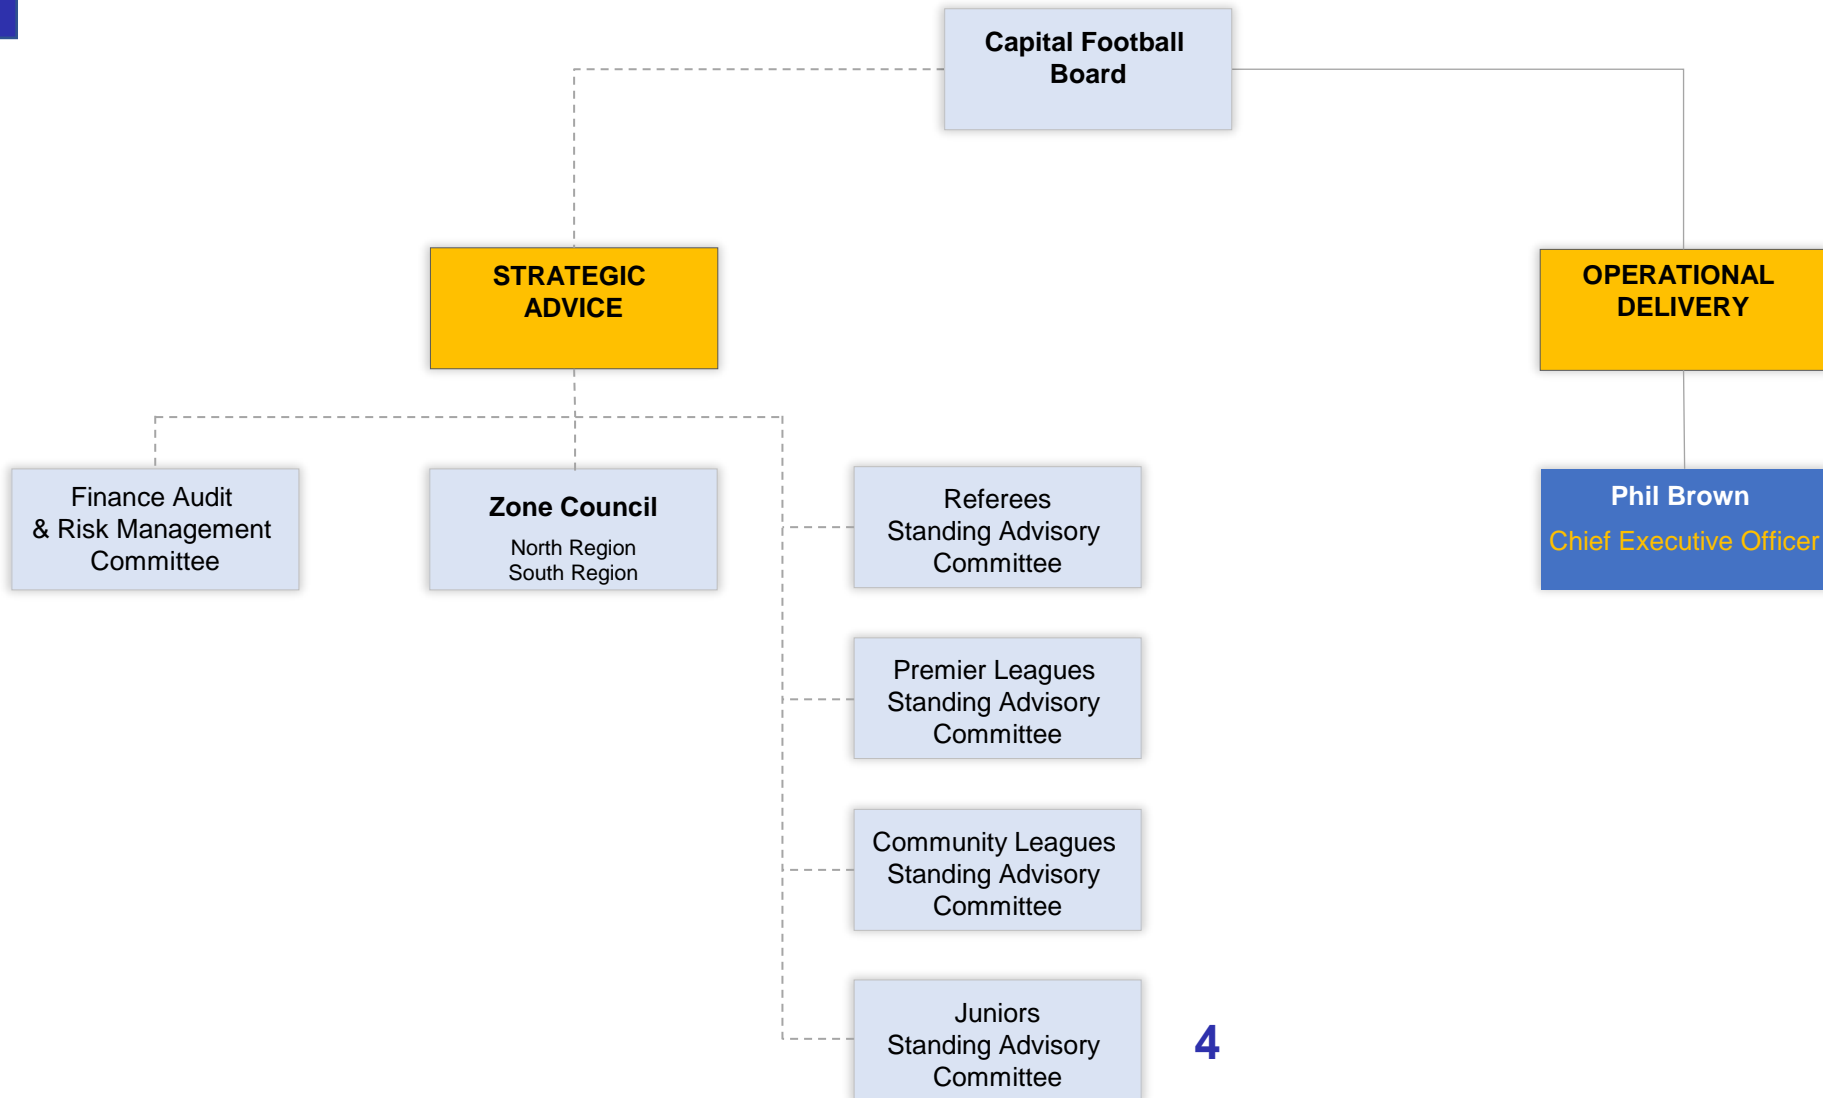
Capital Football Board

STRATEGIC ADVICE

OPERATIONAL DELIVERY

Finance Audit & Risk Management Committee

Zone Council
North Region
South Region

Referees Standing Advisory Committee

Phil Brown
Chief Executive Officer

Premier Leagues Standing Advisory Committee

Community Leagues Standing Advisory Committee

Juniors Standing Advisory Committee

4